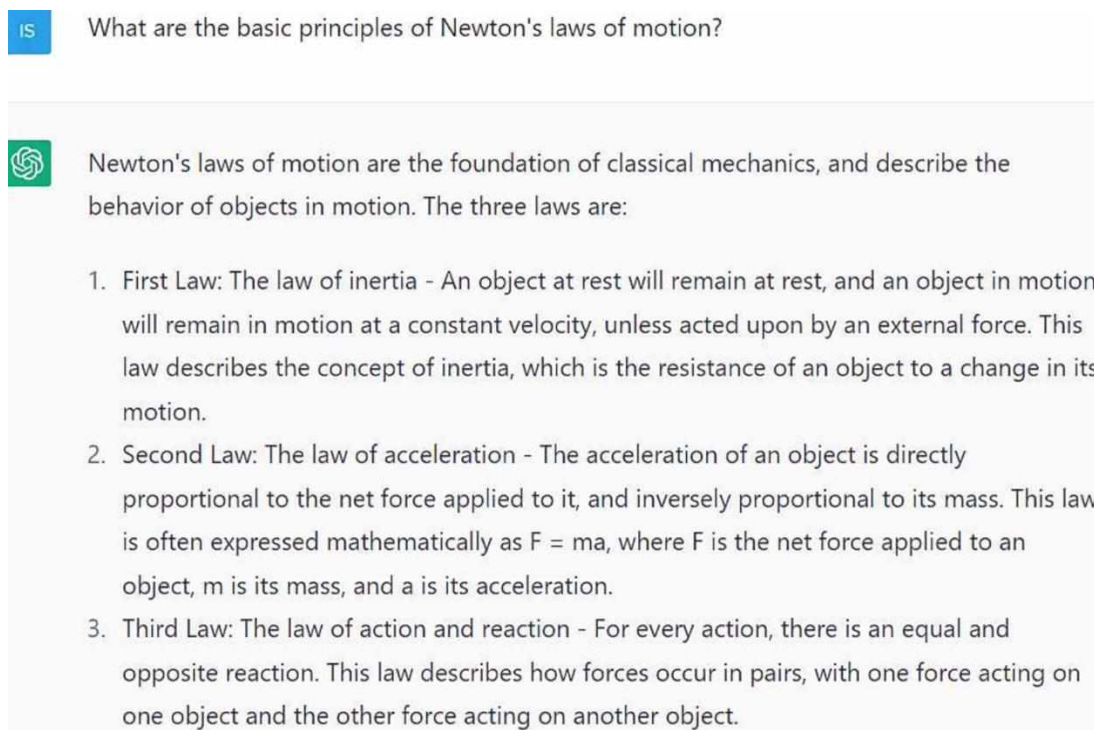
IS

What are the basic principles of Newton's laws of motion?

Newton's laws of motion are the foundation of classical mechanics, and describe the behavior of objects in motion. The three laws are:

1. First Law: The law of inertia - An object at rest will remain at rest, and an object in motion will remain in motion at a constant velocity, unless acted upon by an external force. This law describes the concept of inertia, which is the resistance of an object to a change in its motion.
2. Second Law: The law of acceleration - The acceleration of an object is directly proportional to the net force applied to it, and inversely proportional to its mass. This law is often expressed mathematically as $F = ma$, where F is the net force applied to an object, m is its mass, and a is its acceleration.
3. Third Law: The law of action and reaction - For every action, there is an equal and opposite reaction. This law describes how forces occur in pairs, with one force acting on one object and the other force acting on another object.